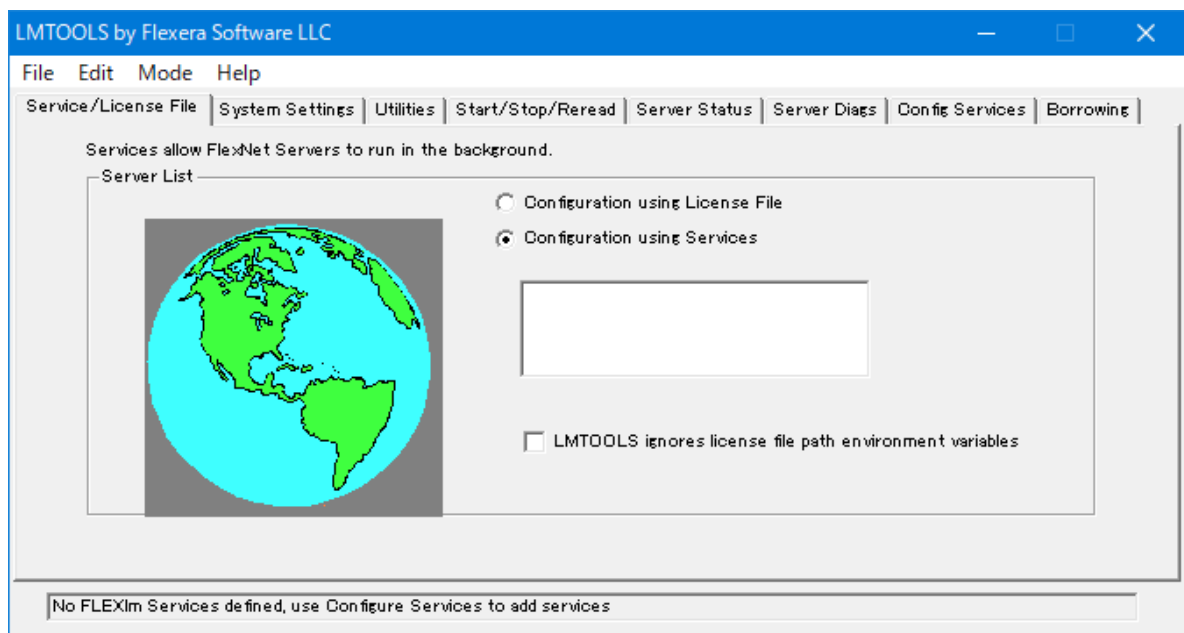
LMTOOLS by Flexera Software LLC

File Edit Mode Help

Service/License File | System Settings | Utilities | Start/Stop/Reread | Server Status | Server Diags | Config Services | Borrowing

Services allow FlexNet Servers to run in the background.

Server List

Configuration using License File

Configuration using Services

LMTOOLS ignores license file path environment variables

No FLEXlm Services defined, use Configure Services to add services